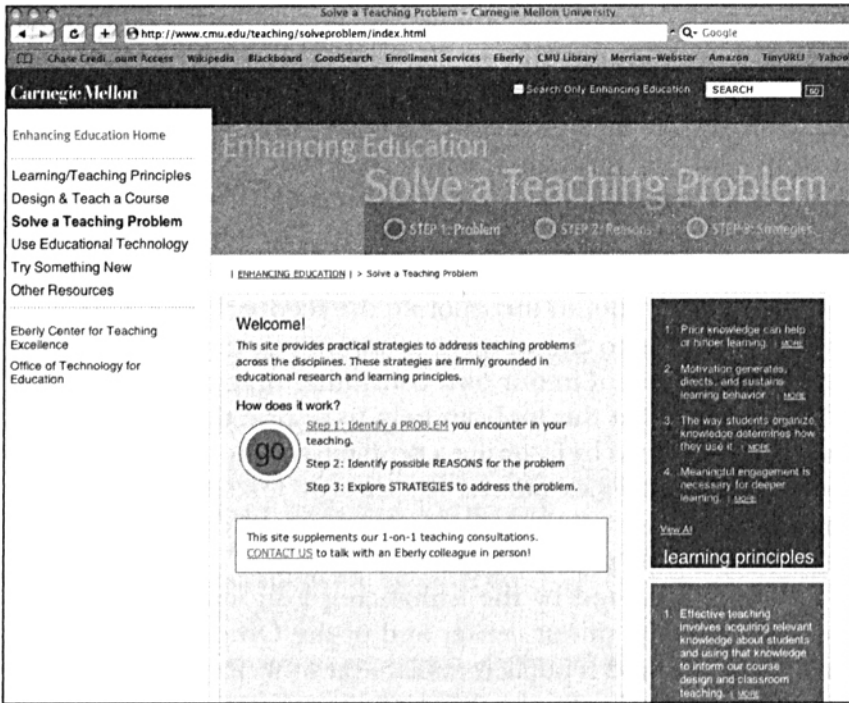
Solve a Teaching Problem – Carnegie Mellon University

http://www.cmu.edu/teaching/solveproblem/index.html

Q- Google

Chase Credi...ount Access Wikipedia Blackboard GoodSearch Enrollment Services Eberly CMU Library Merriam-Webster Amazon TinyURL Yahoo

Carnegie Mellon

Search Only Enhancing Education SEARCH GO

Enhancing Education Home

Learning/Teaching Principles
Design & Teach a Course
Solve a Teaching Problem
Use Educational Technology
Try Something New
Other Resources

Eberly Center for Teaching Excellence
Office of Technology for Education

Enhancing Education
Solve a Teaching Problem

STEP 1: Problem STEP 2: Reasons STEP 3: Strategies

| ENHANCING EDUCATION | > Solve a Teaching Problem

Welcome!

This site provides practical strategies to address teaching problems across the disciplines. These strategies are firmly grounded in educational research and learning principles.

How does it work?

go

Step 1: Identify a PROBLEM you encounter in your teaching.

Step 2: Identify possible REASONS for the problem

Step 3: Explore STRATEGIES to address the problem.

This site supplements our 1-on-1 teaching consultations. CONTACT US to talk with an Eberly colleague in person!

1. Prior knowledge can help or hinder learning. | MORE

2. Motivation generates, directs, and sustains learning behavior. | MORE

3. The way students organize knowledge determines how they use it. | MORE

4. Meaningful engagement is necessary for deeper learning. | MORE

View All

learning principles

1. Effective teaching involves acquiring relevant knowledge about students and using that knowledge to inform our course design and classroom teaching. | MORE